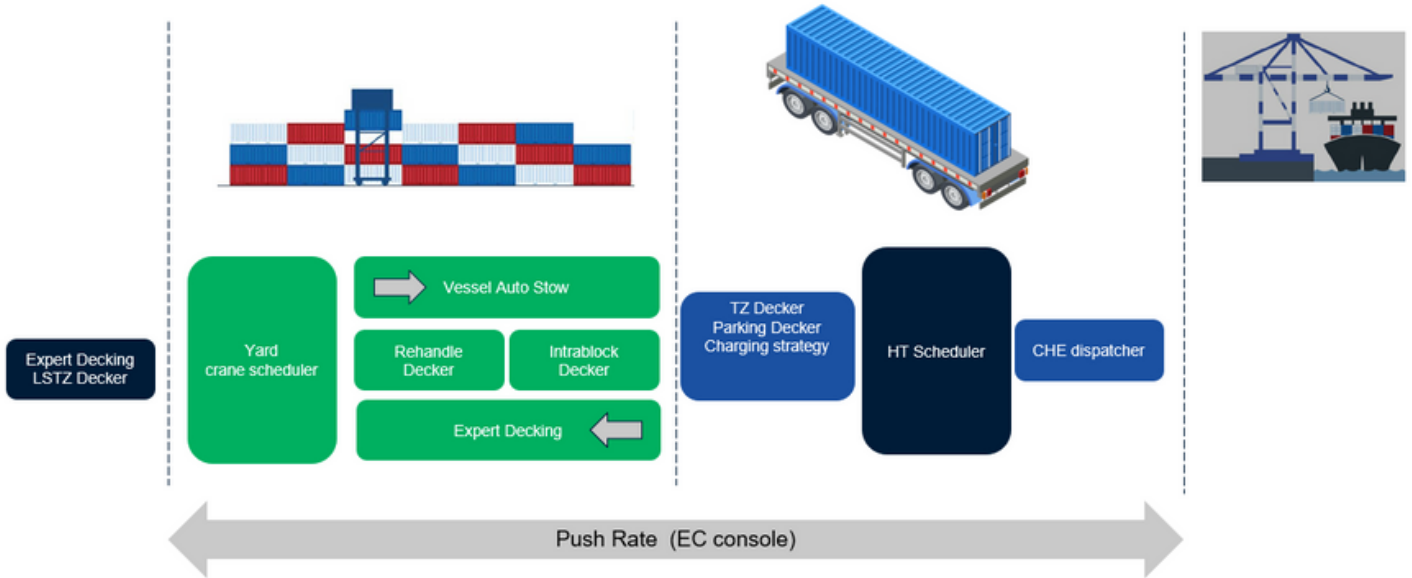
Expert Decking
LSTZ Decker

Yard
crane scheduler

Vessel Auto Stow

Rehandle
Decker

Intrablock
Decker

Expert Decking

TZ Decker
Parking Decker
Charging strategy

HT Scheduler

CHE dispatcher

Push Rate (EC console)